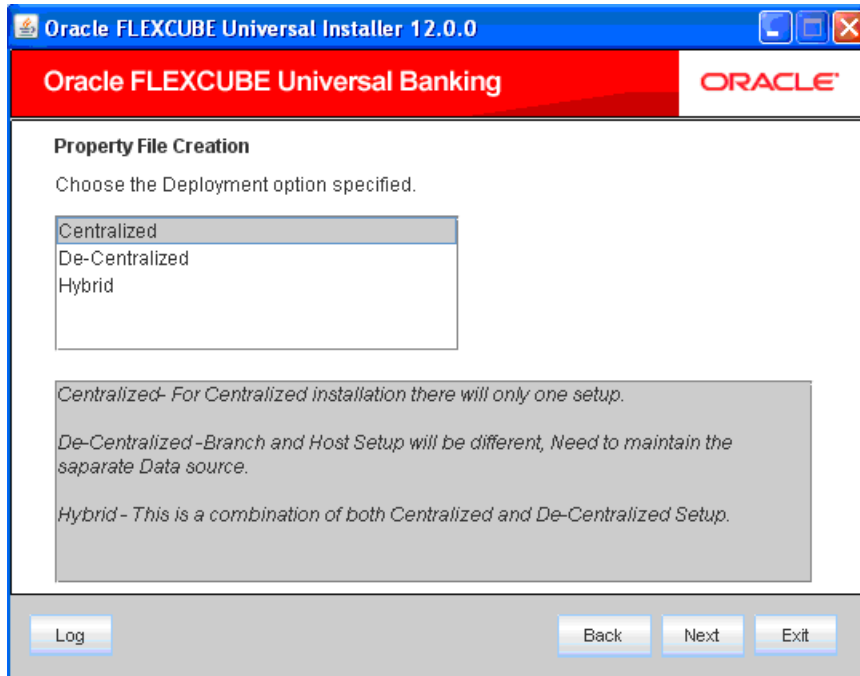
Oracle FLEXCUBE Universal Installer 12.0.0

Oracle FLEXCUBE Universal Banking

ORACLE

Property File Creation

Choose the Deployment option specified.

Centralized
De-Centralized
Hybrid

Centralized- For Centralized installation there will only one setup.

De-Centralized -Branch and Host Setup will be different, Need to maintain the saparate Data source.

Hybrid - This is a combination of both Centralized and De-Centralized Setup.

Log

Back

Next

Exit